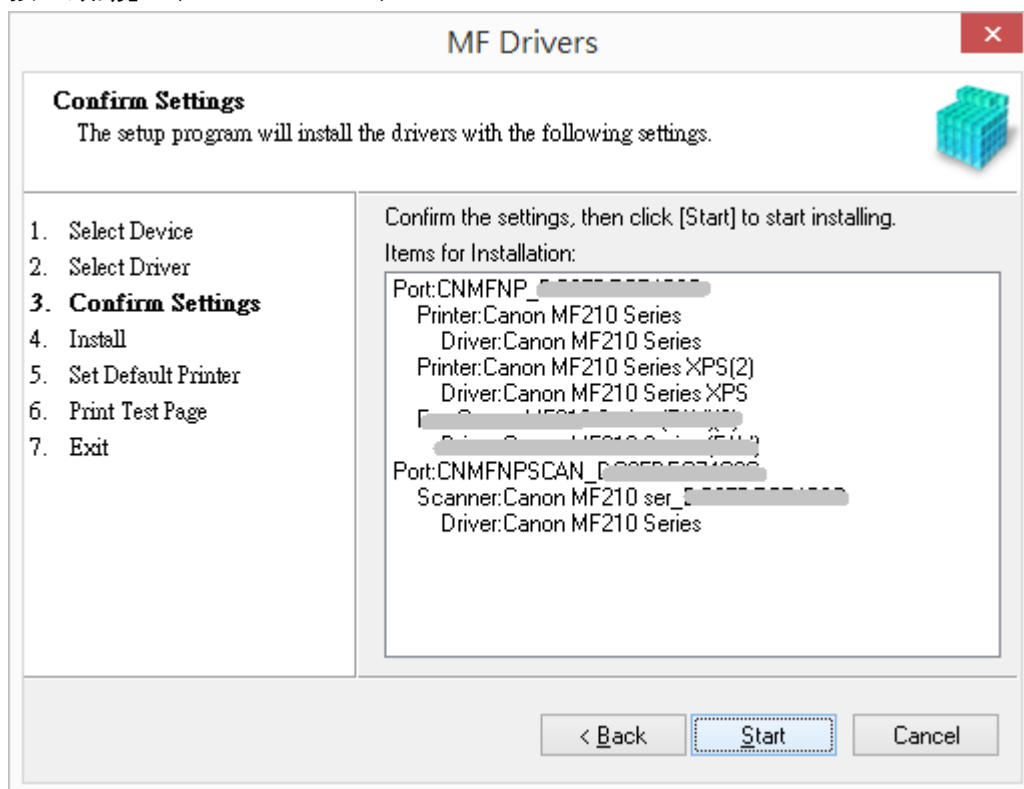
MF Drivers

×

Confirm Settings
The setup program will install the drivers with the following settings.

1. Select Device
2. Select Driver
3. Confirm Settings
4. Install
5. Set Default Printer
6. Print Test Page
7. Exit

Confirm the settings, then click [Start] to start installing.
Items for Installation:

Port:CNMFNP_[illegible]
Printer:Canon MF210 Series
Driver:Canon MF210 Series
Printer:Canon MF210 Series XPS(2)
Driver:Canon MF210 Series XPS
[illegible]
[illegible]
Port:CNMFNPSCAN_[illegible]
Scanner:Canon MF210 ser_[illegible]
Driver:Canon MF210 Series

< Back
Start
Cancel